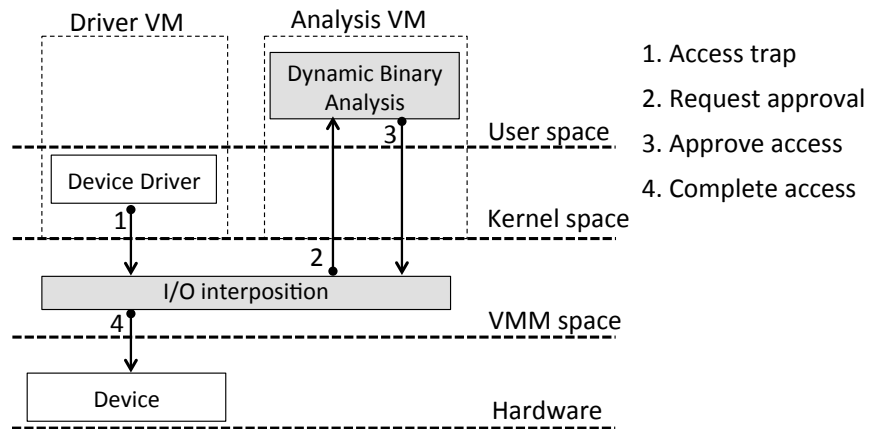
Driver VM

Analysis VM

Dynamic Binary Analysis

1. Access trap

2. Request approval

3. Approve access

4. Complete access

3

User space

Device Driver

1

Kernel space

2

I/O interposition

4

VMM space

Device

Hardware